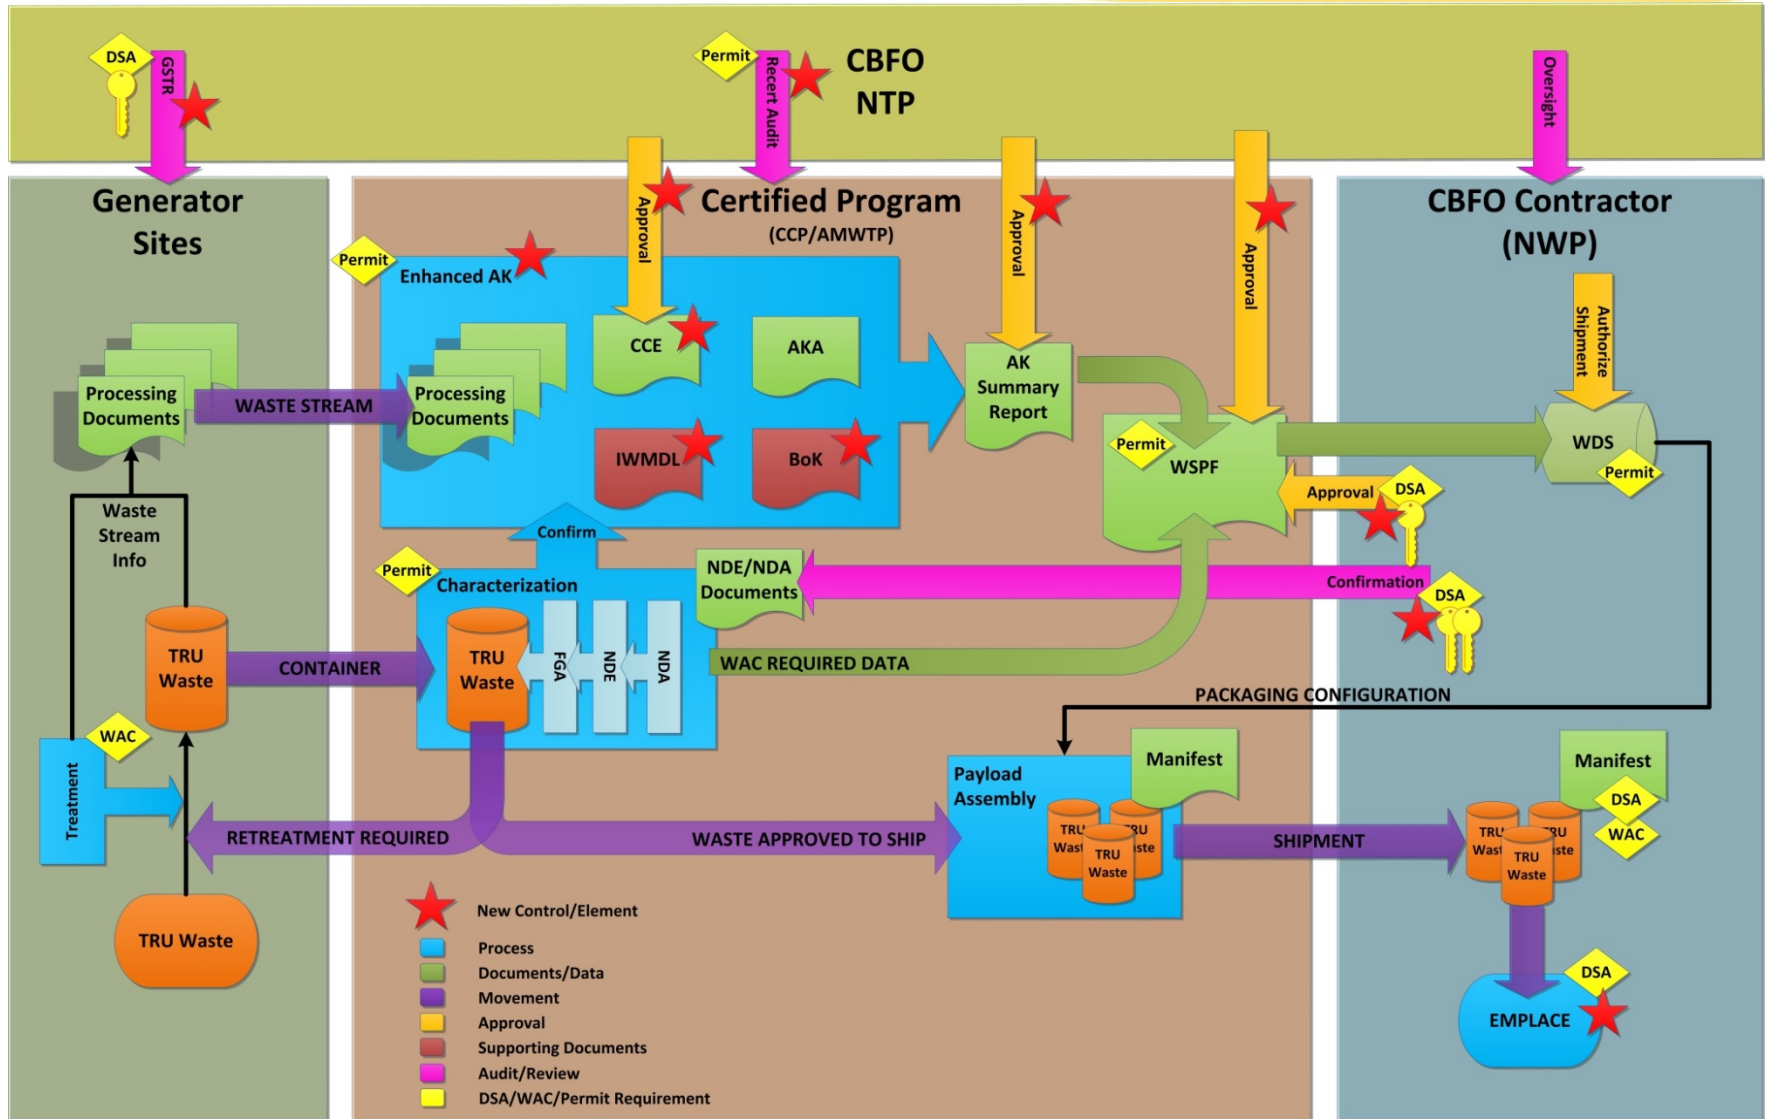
DSA
GSTR
Permit
Recert Audit
CBFO
NTP
Oversight

Generator Sites

Certified Program
(CCP/AMWTP)

CBFO Contractor (NWP)

Approval
Approval
Approval
Authorize Shipment

Permit
Enhanced AK
Processing Documents
CCE
AKA
IWMDL
BoK
AK Summary Report
Permit
WSPF
WDS
Permit
Approval
DSA

Processing Documents
WASTE STREAM
Waste Stream Info

Confirm
Permit
Characterization
NDE/NDA Documents
Confirmation
DSA

TRU Waste
CONTAINER
TRU Waste
FGA
NDE
NDA
WAC REQUIRED DATA
PACKAGING CONFIGURATION

WAC
Treatment
Payload Assembly
Manifest
TRU Waste
TRU Waste
TRU Waste
Manifest
DSA
WAC
TRU Waste
TRU Waste
TRU Waste
RETREATMENT REQUIRED
WASTE APPROVED TO SHIP
SHIPMENT

TRU Waste

New Control/Element
Process
Documents/Data
Movement
Approval
Supporting Documents
Audit/Review
DSA/WAC/Permit Requirement

DSA
EMPLACE